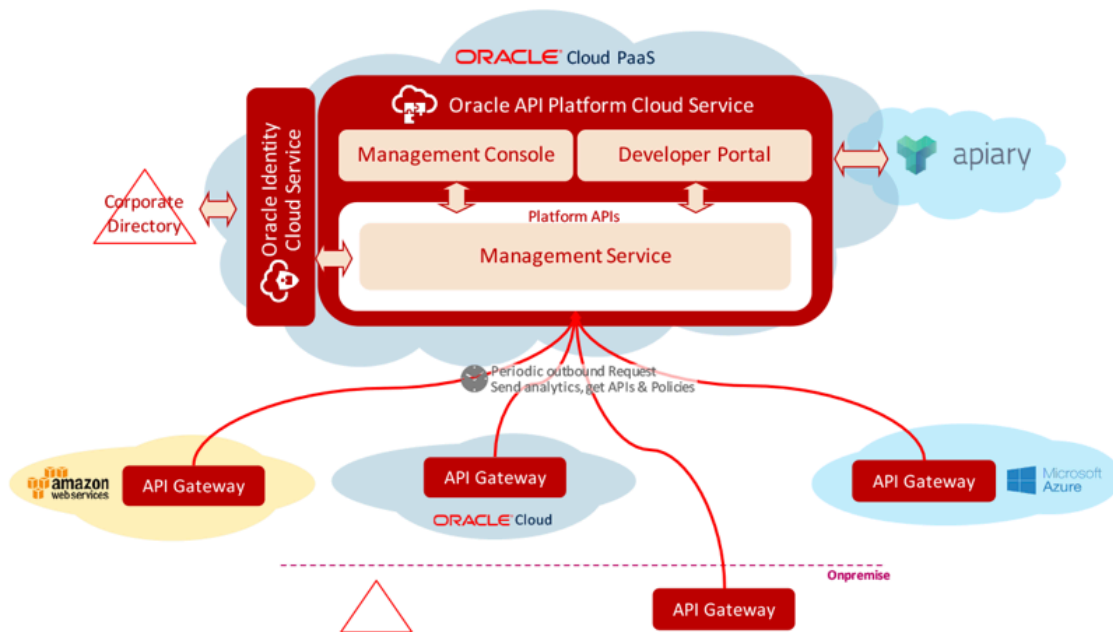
ORACLE Cloud PaaS

Oracle API Platform Cloud Service

Management Console

Developer Portal

apiary

Oracle Identity Cloud Service

Corporate Directory

Platform APIs

Management Service

Periodic outbound Request
Send analytics, get APIs & Policies

amazon webservices

API Gateway

API Gateway

ORACLE Cloud

API Gateway

Microsoft Azure

Onpremise

API Gateway